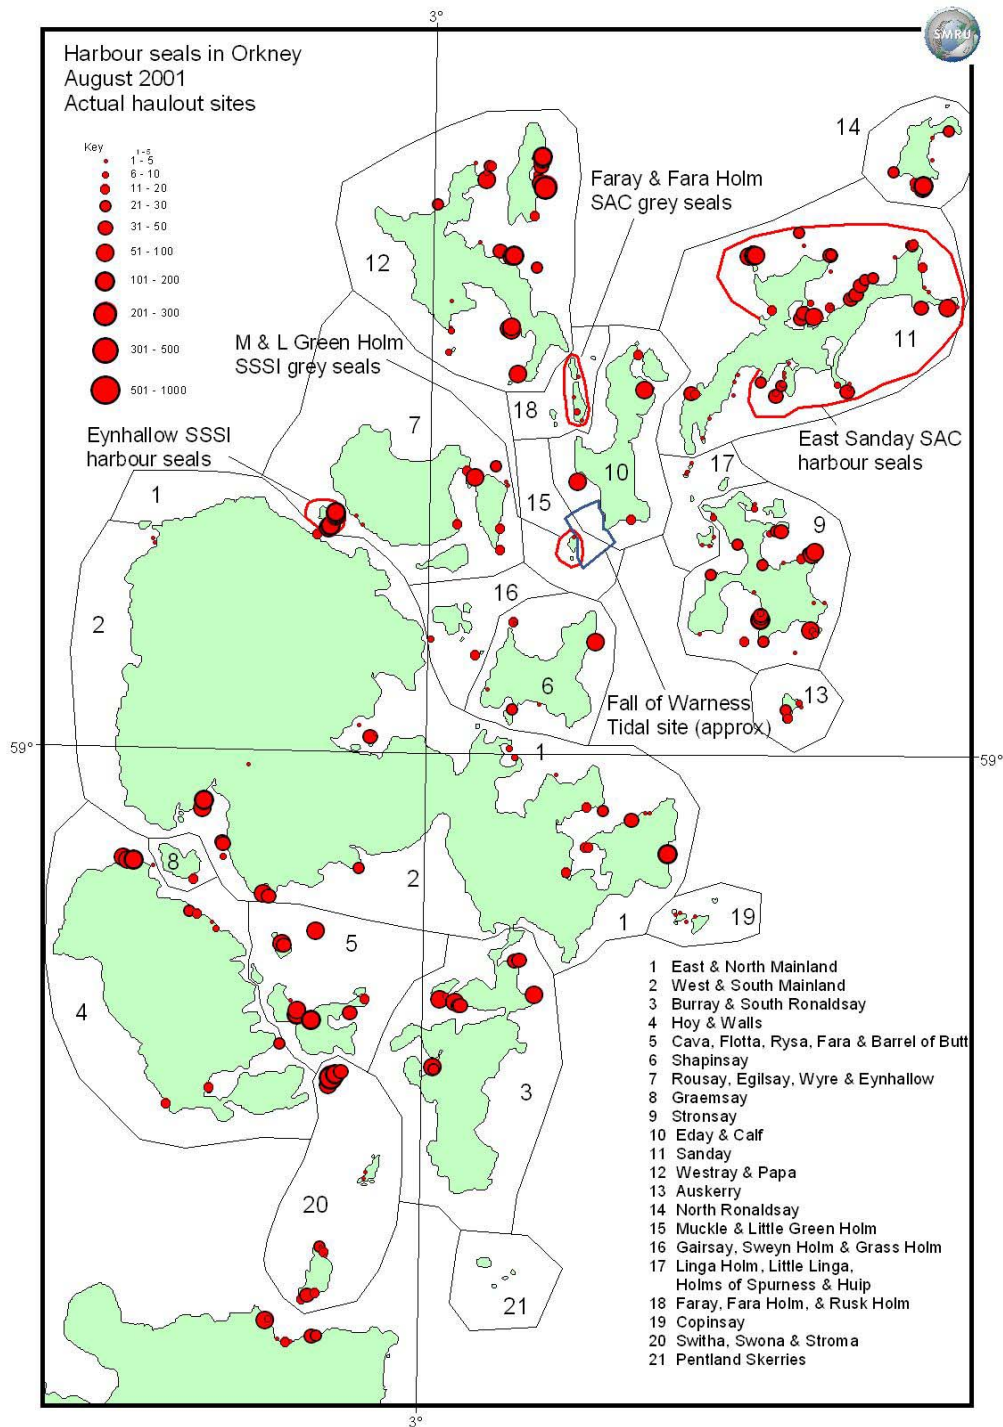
3°

SMRU

Harbour seals in Orkney
August 2001
Actual haulout sites

Key
1 - 5
1 - 5
6 - 10
11 - 20
21 - 30
31 - 50
51 - 100
101 - 200
201 - 300
301 - 500
501 - 1000

Faray & Fara Holm
SAC grey seals

M & L Green Holm
SSSI grey seals

Eynhallow SSSI
harbour seals

East Sanday SAC
harbour seals

Fall of Warness
Tidal site (approx)

14
12
11
18
7
10
17
15
1
9
16
2
6
13
59°
1
59°
8
2
1
19
5
4
3
20
21

1 East & North Mainland
2 West & South Mainland
3 Burray & South Ronaldsay
4 Hoy & Walls
5 Cava, Flotta, Rysa, Fara & Barrel of Butt
6 Shapinsay
7 Rousay, Egilsay, Wyre & Eynhallow
8 Graemsay
9 Stronsay
10 Eday & Calf
11 Sanday
12 Westray & Papa
13 Auskerry
14 North Ronaldsay
15 Muckle & Little Green Holm
16 Gairsay, Sweyn Holm & Grass Holm
17 Linga Holm, Little Linga,
Holms of Spurness & Huip
18 Faray, Fara Holm, & Rusk Holm
19 Copinsay
20 Switha, Swona & Stroma
21 Pentland Skerries

3°